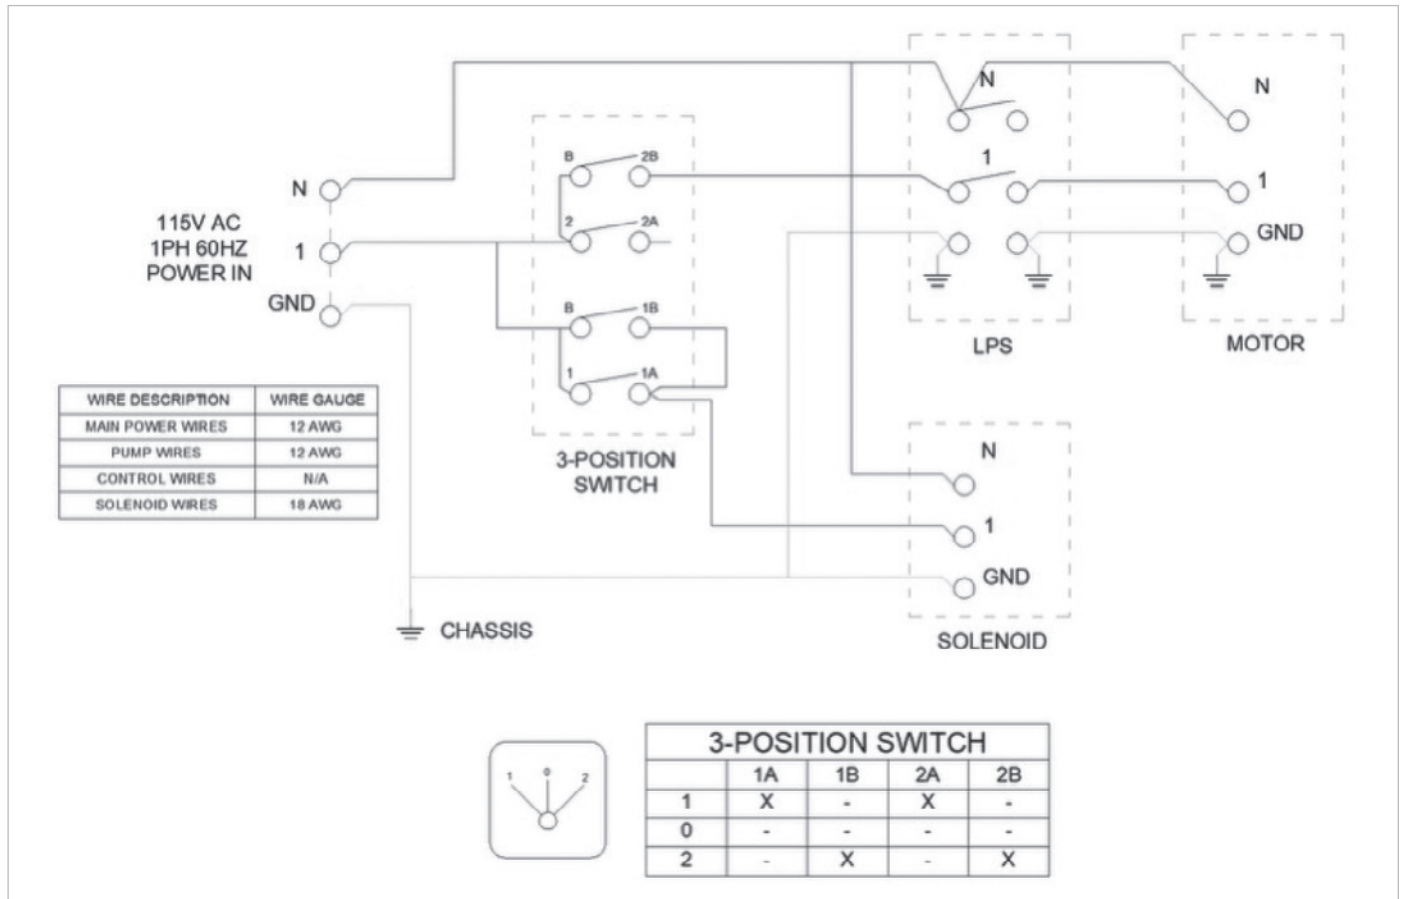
N
115V AC
1PH 60HZ
POWER IN
1
GND

B 2B
2 2A
B 1B
1 1A

3-POSITION SWITCH

N
1
GND
LPS

N
1
GND
MOTOR

N
1
GND
SOLENOID

CHASSIS

| WIRE DESCRIPTION | WIRE GAUGE |
|---|---|
| MAIN POWER WIRES | 12 AWG |
| PUMP WIRES | 12 AWG |
| CONTROL WIRES | N/A |
| SOLENOID WIRES | 18 AWG |

1 0 2

3-POSITION SWITCH

| | 1A | 1B | 2A | 2B |
|---|---|---|---|---|
| 1 | X | - | X | - |
| 0 | - | - | - | - |
| 2 | - | X | - | X |